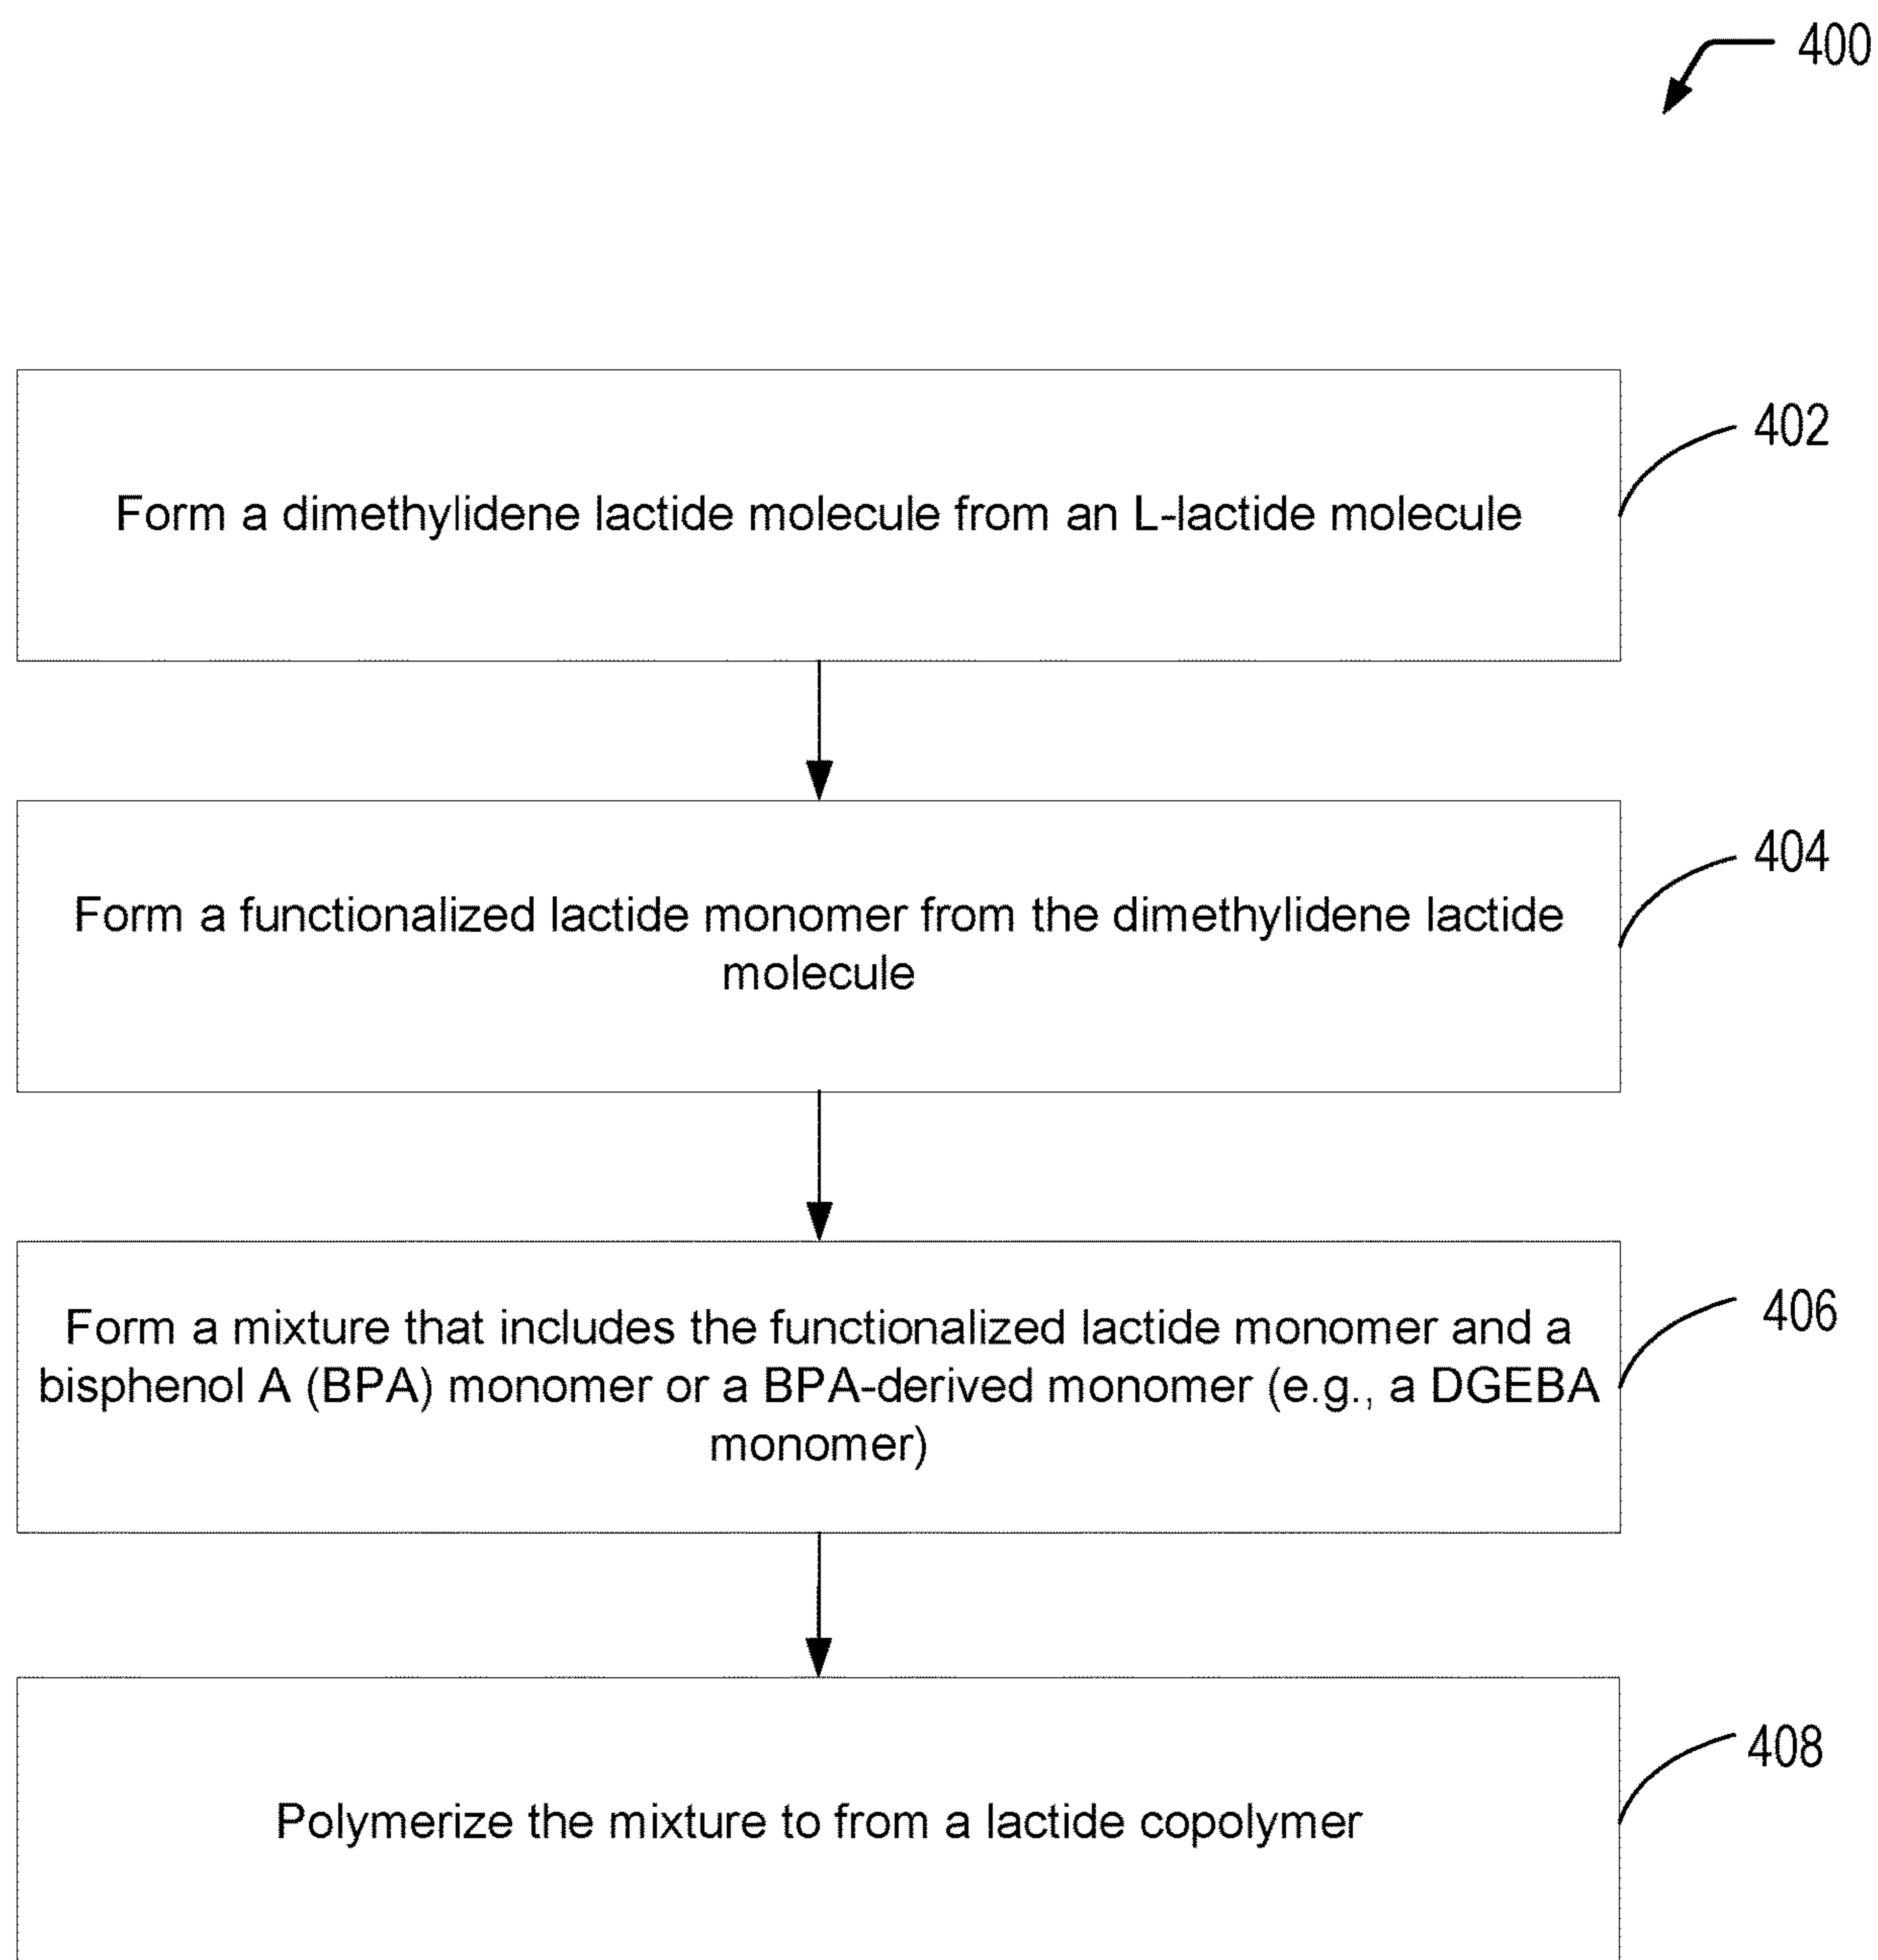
400

Form a dimethylidene lactide molecule from an L-lactide molecule

402

Form a functionalized lactide monomer from the dimethylidene lactide molecule

404

Form a mixture that includes the functionalized lactide monomer and a bisphenol A (BPA) monomer or a BPA-derived monomer (e.g., a DGEBA monomer)

406

Polymerize the mixture to from a lactide copolymer

408